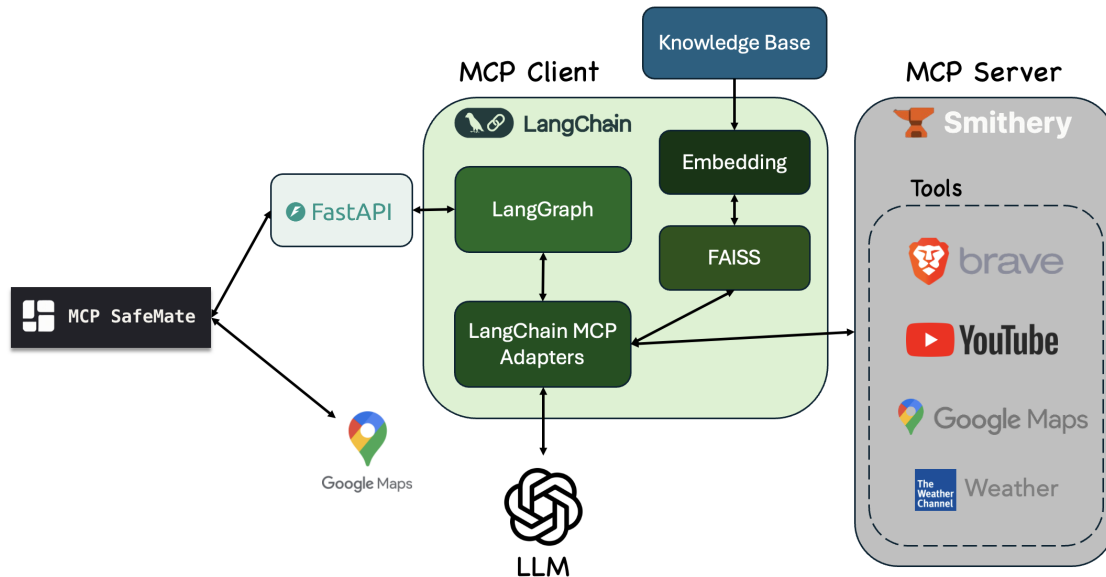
Knowledge Base

MCP Client

MCP Server

LangChain

Smithery

Embedding

Tools

FastAPI

LangGraph

FAISS

brave

MCP SafeMate

LangChain MCP Adapters

YouTube

Google Maps

Google Maps

The Weather Channel

Weather

LLM